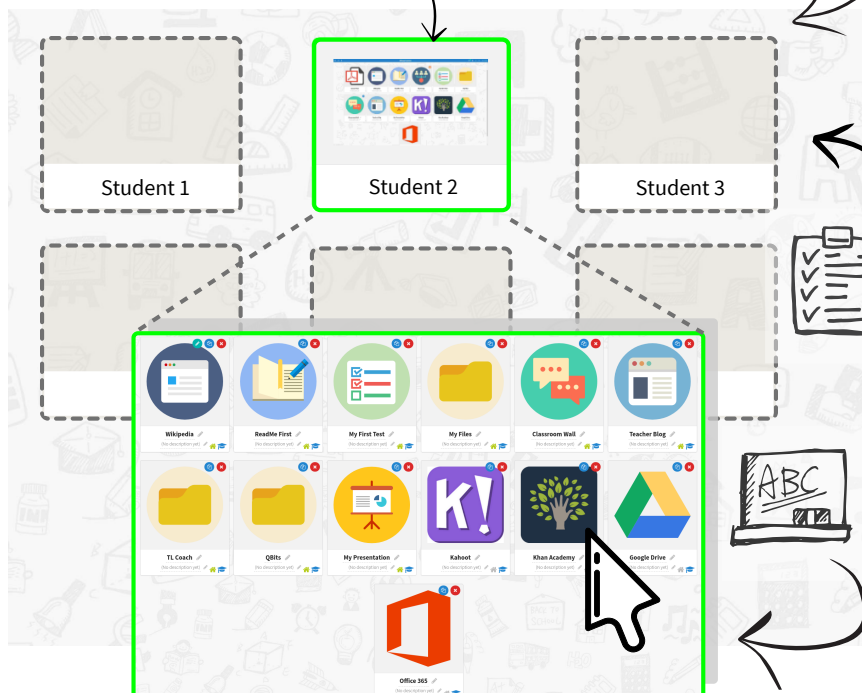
Student 1

Student 2

Student 3

Wikipedia
(No description yet)

ReadMe First
(No description yet)

My First Test
(No description yet)

My Files
(No description yet)

Classroom Wall
(No description yet)

Teacher Blog
(No description yet)

TL Coach
(No description yet)

QBits
(No description yet)

My Presentation
(No description yet)

Kahoot
(No description yet)

Khan Academy
(No description yet)

Google Drive
(No description yet)

Office 365
(No description yet)

ABC